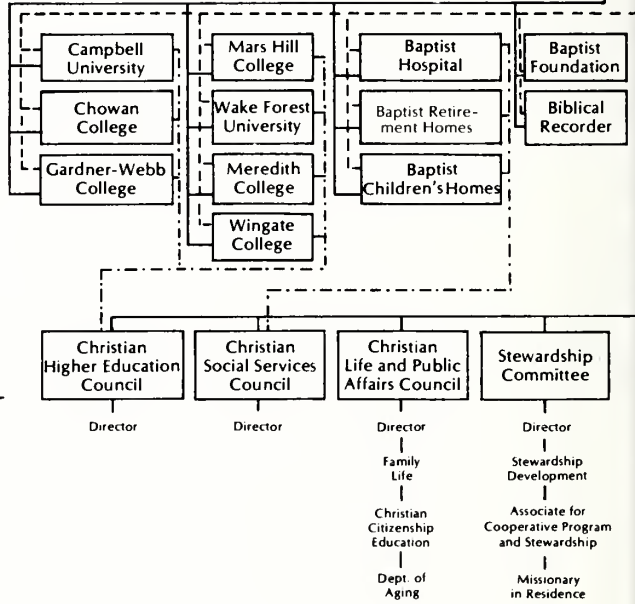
Campbell University

Chowan College

Gardner-Webb College

Mars Hill College

Wake Forest University

Meredith College

Wingate College

Baptist Hospital

Baptist Retirement Homes

Baptist Children's Homes

Baptist Foundation

Biblical Recorder

Christian Higher Education Council

Director

Christian Social Services Council

Director

Christian Life and Public Affairs Council

Director

Family Life

Christian Citizenship Education

Dept. of Aging

Stewardship Committee

Director

Stewardship Development

Associate for Cooperative Program and Stewardship

Missionary in Residence